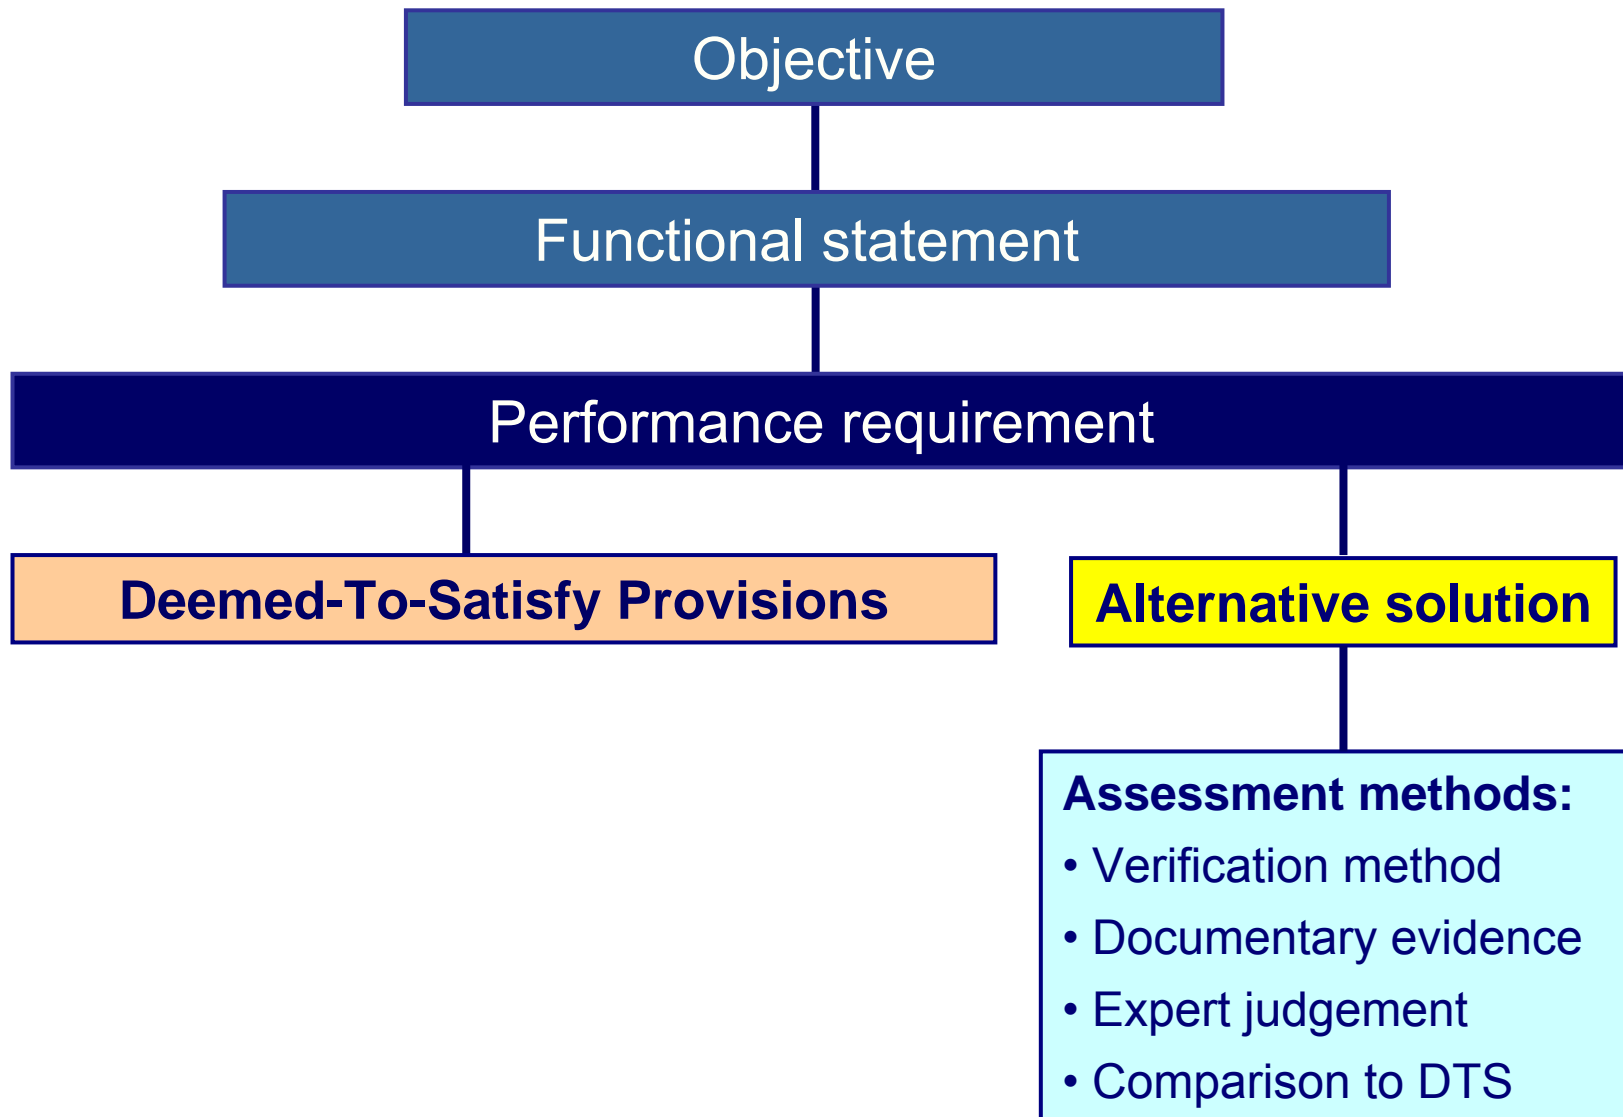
Objective

Functional statement

Performance requirement

Deemed-To-Satisfy Provisions

Alternative solution

Assessment methods:
• Verification method
• Documentary evidence
• Expert judgement
• Comparison to DTS